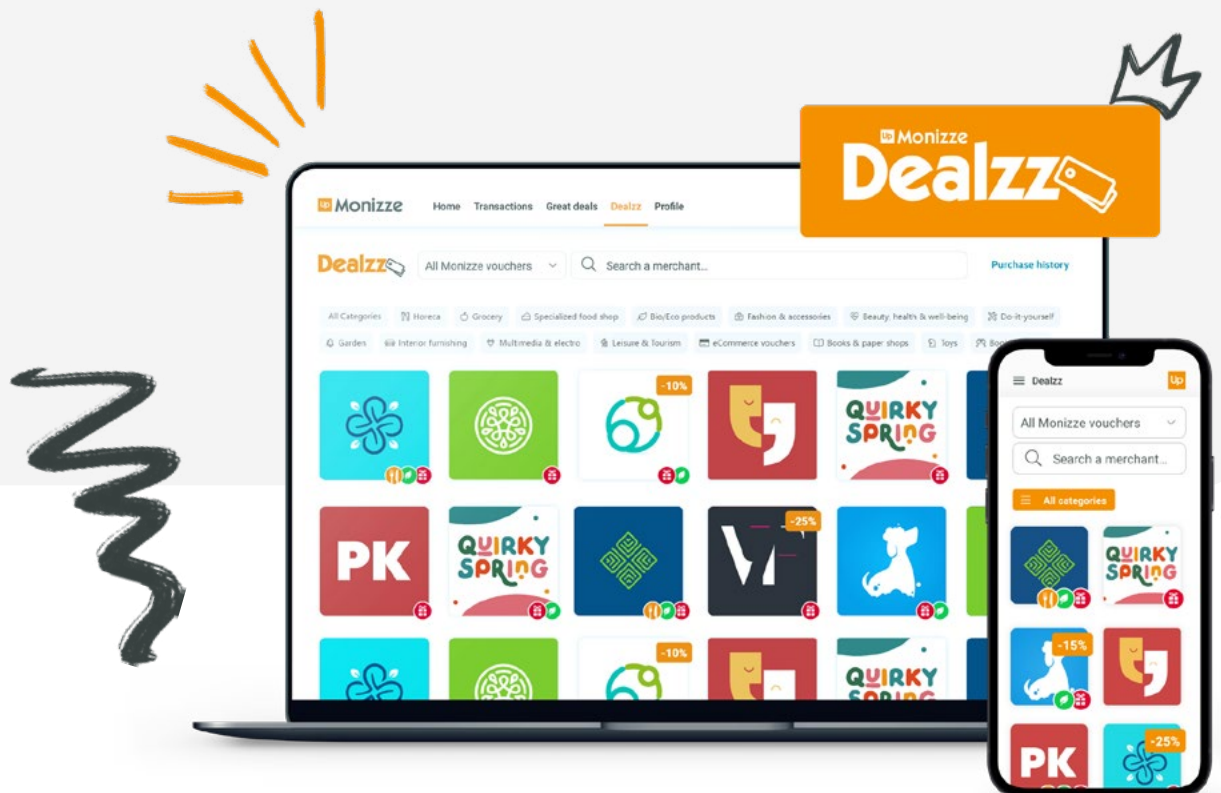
Up Monizze
Dealzz

Up Monizze
Home Transactions Great deals Dealzz Profile

Dealzz
All Monizze vouchers
Search a merchant...
Purchase history

All Categories
Horeca
Grocery
Specialized food shop
Bio/Eco products
Fashion & accessories
Beauty, health & well-being
Do-it-yourself
Garden
Interior furnishing
Multimedia & electro
Leisure & tourism
eCommerce vouchers
Books & paper shops
Toys

-10%
QUIRKY SPRING
PK
QUIRKY SPRING
-25%
-10%
QUIRKY SPRING

Dealzz
Up
All Monizze vouchers
Search a merchant...
All categories
QUIRKY SPRING
-15%
PK
-25%